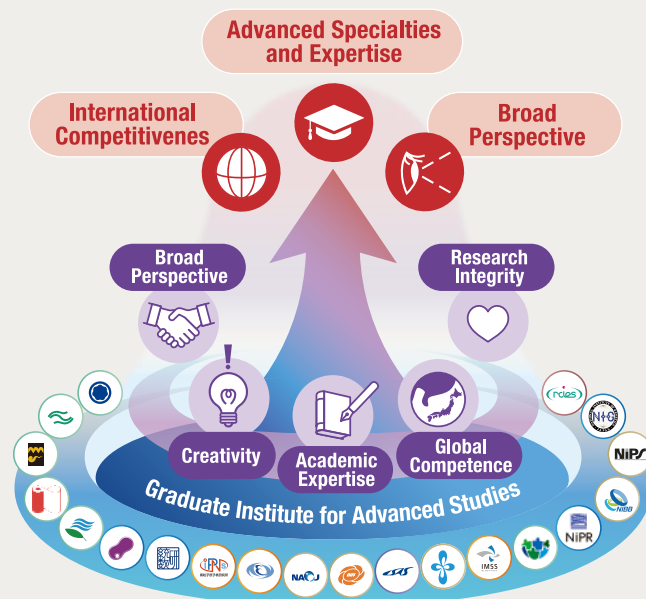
Advanced Specialties and Expertise

International Competitivenes

Broad Perspective

Broad Perspective

Research Integrity

Creativity

Academic Expertise

Global Competence

Graduate Institute for Advanced Studies

NIPR

NIPS

NIBB

NIG

IMSS

NAOJ